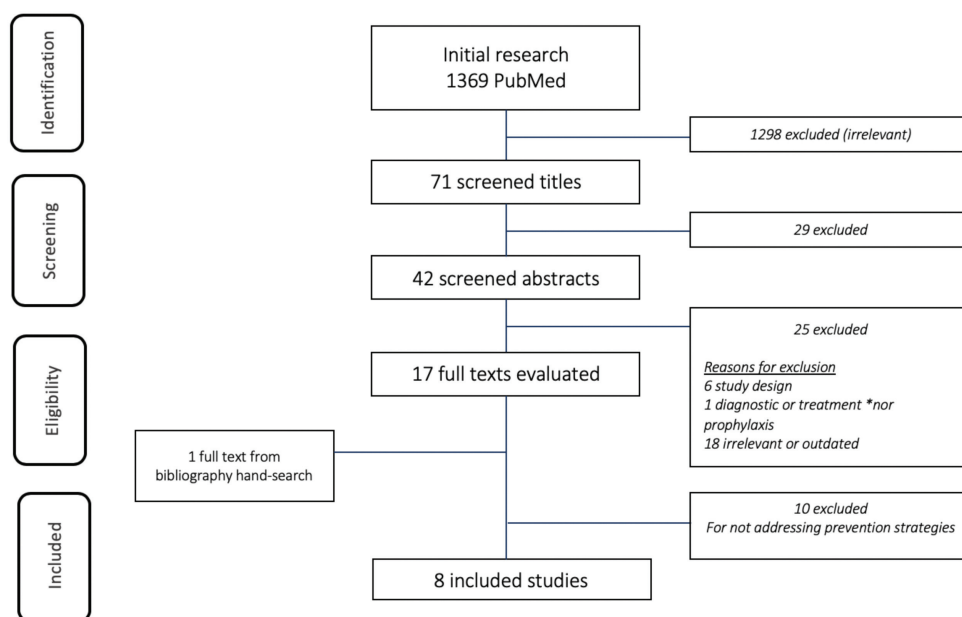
Identification

Screening

Eligibility

Included

Initial research
1369 PubMed

1298 excluded (irrelevant)

71 screened titles

29 excluded

42 screened abstracts

25 excluded

Reasons for exclusion
6 study design
1 diagnostic or treatment *nor prophylaxis
18 irrelevant or outdated

17 full texts evaluated

1 full text from bibliography hand-search

10 excluded
For not addressing prevention strategies

8 included studies